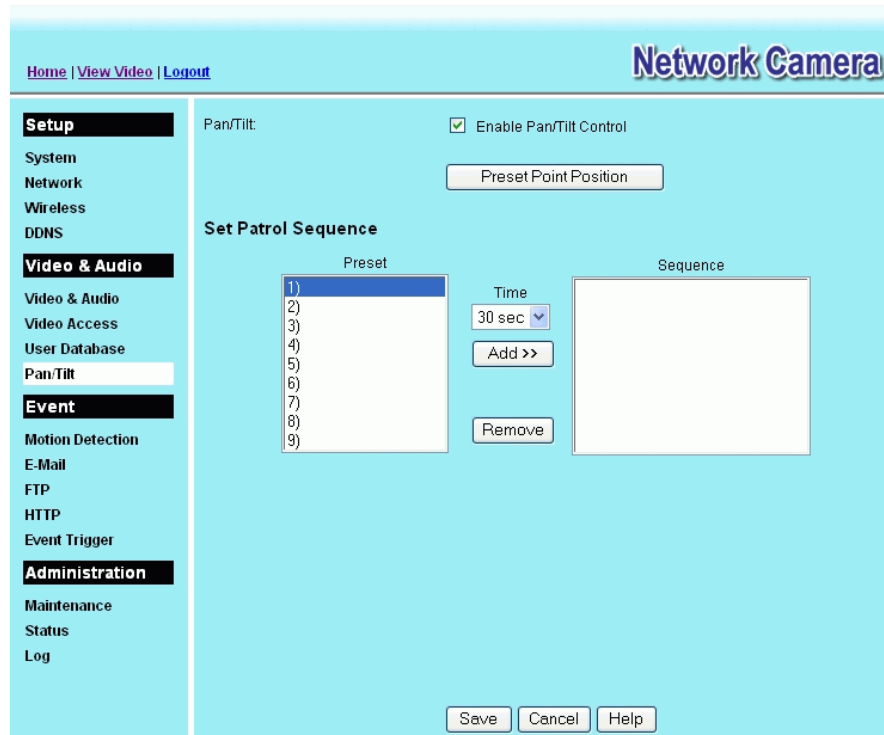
Home | View Video | Logout

Network Camera

Setup
System
Network
Wireless
DDNS
Video & Audio
Video & Audio
Video Access
User Database
Pan/Tilt
Event
Motion Detection
E-Mail
FTP
HTTP
Event Trigger
Administration
Maintenance
Status
Log

Pan/Tilt: Enable Pan/Tilt Control

Preset Point Position

Set Patrol Sequence

Preset
1)
2)
3)
4)
5)
6)
7)
8)
9)

Time
30 sec
Add >>
Remove

Sequence

Save Cancel Help